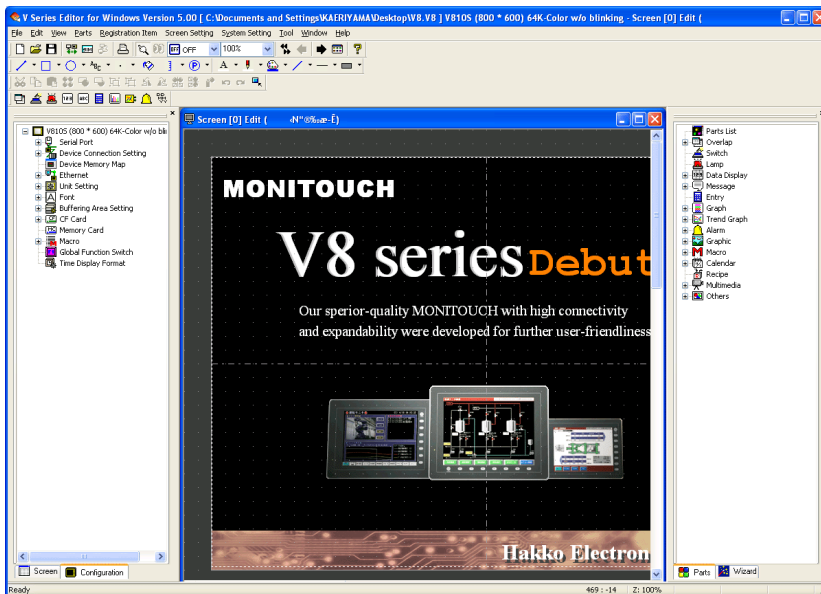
V Series Editor for Windows Version 5.00 [ C:\Documents and Settings\KAERIYAMA\Desktop\V8.V8 ] V810S (800 * 600) 64K-Color w/o blinking - Screen [0] Edit (

File Edit View Parts Registration Item Screen Setting System Setting Tool Window Help

OFF 100%

V810S (800 * 600) 64K-Color w/o blin
Serial Port
Device Connection Setting
Device Memory Map
Ethernet
Unit Setting
Font
Buffering Area Setting
CF Card
Memory Card
Macro
Global Function Switch
Time Display Format

Screen Configuration

Screen [0] Edit ( ‹N"®‰æ-Ê)

MONITOUCH

V8 series Debut

Our sperior-quality MONITOUCH with high connectivity and expandability were developed for further user-friendliness

Hakko Electron

Parts List
Overlap
Switch
Lamp
Data Display
Message
Entry
Graph
Trend Graph
Alarm
Graphic
Macro
Calendar
Recipe
Multimedia
Others

Parts Wizard

Ready 469 : -14 Z: 100%